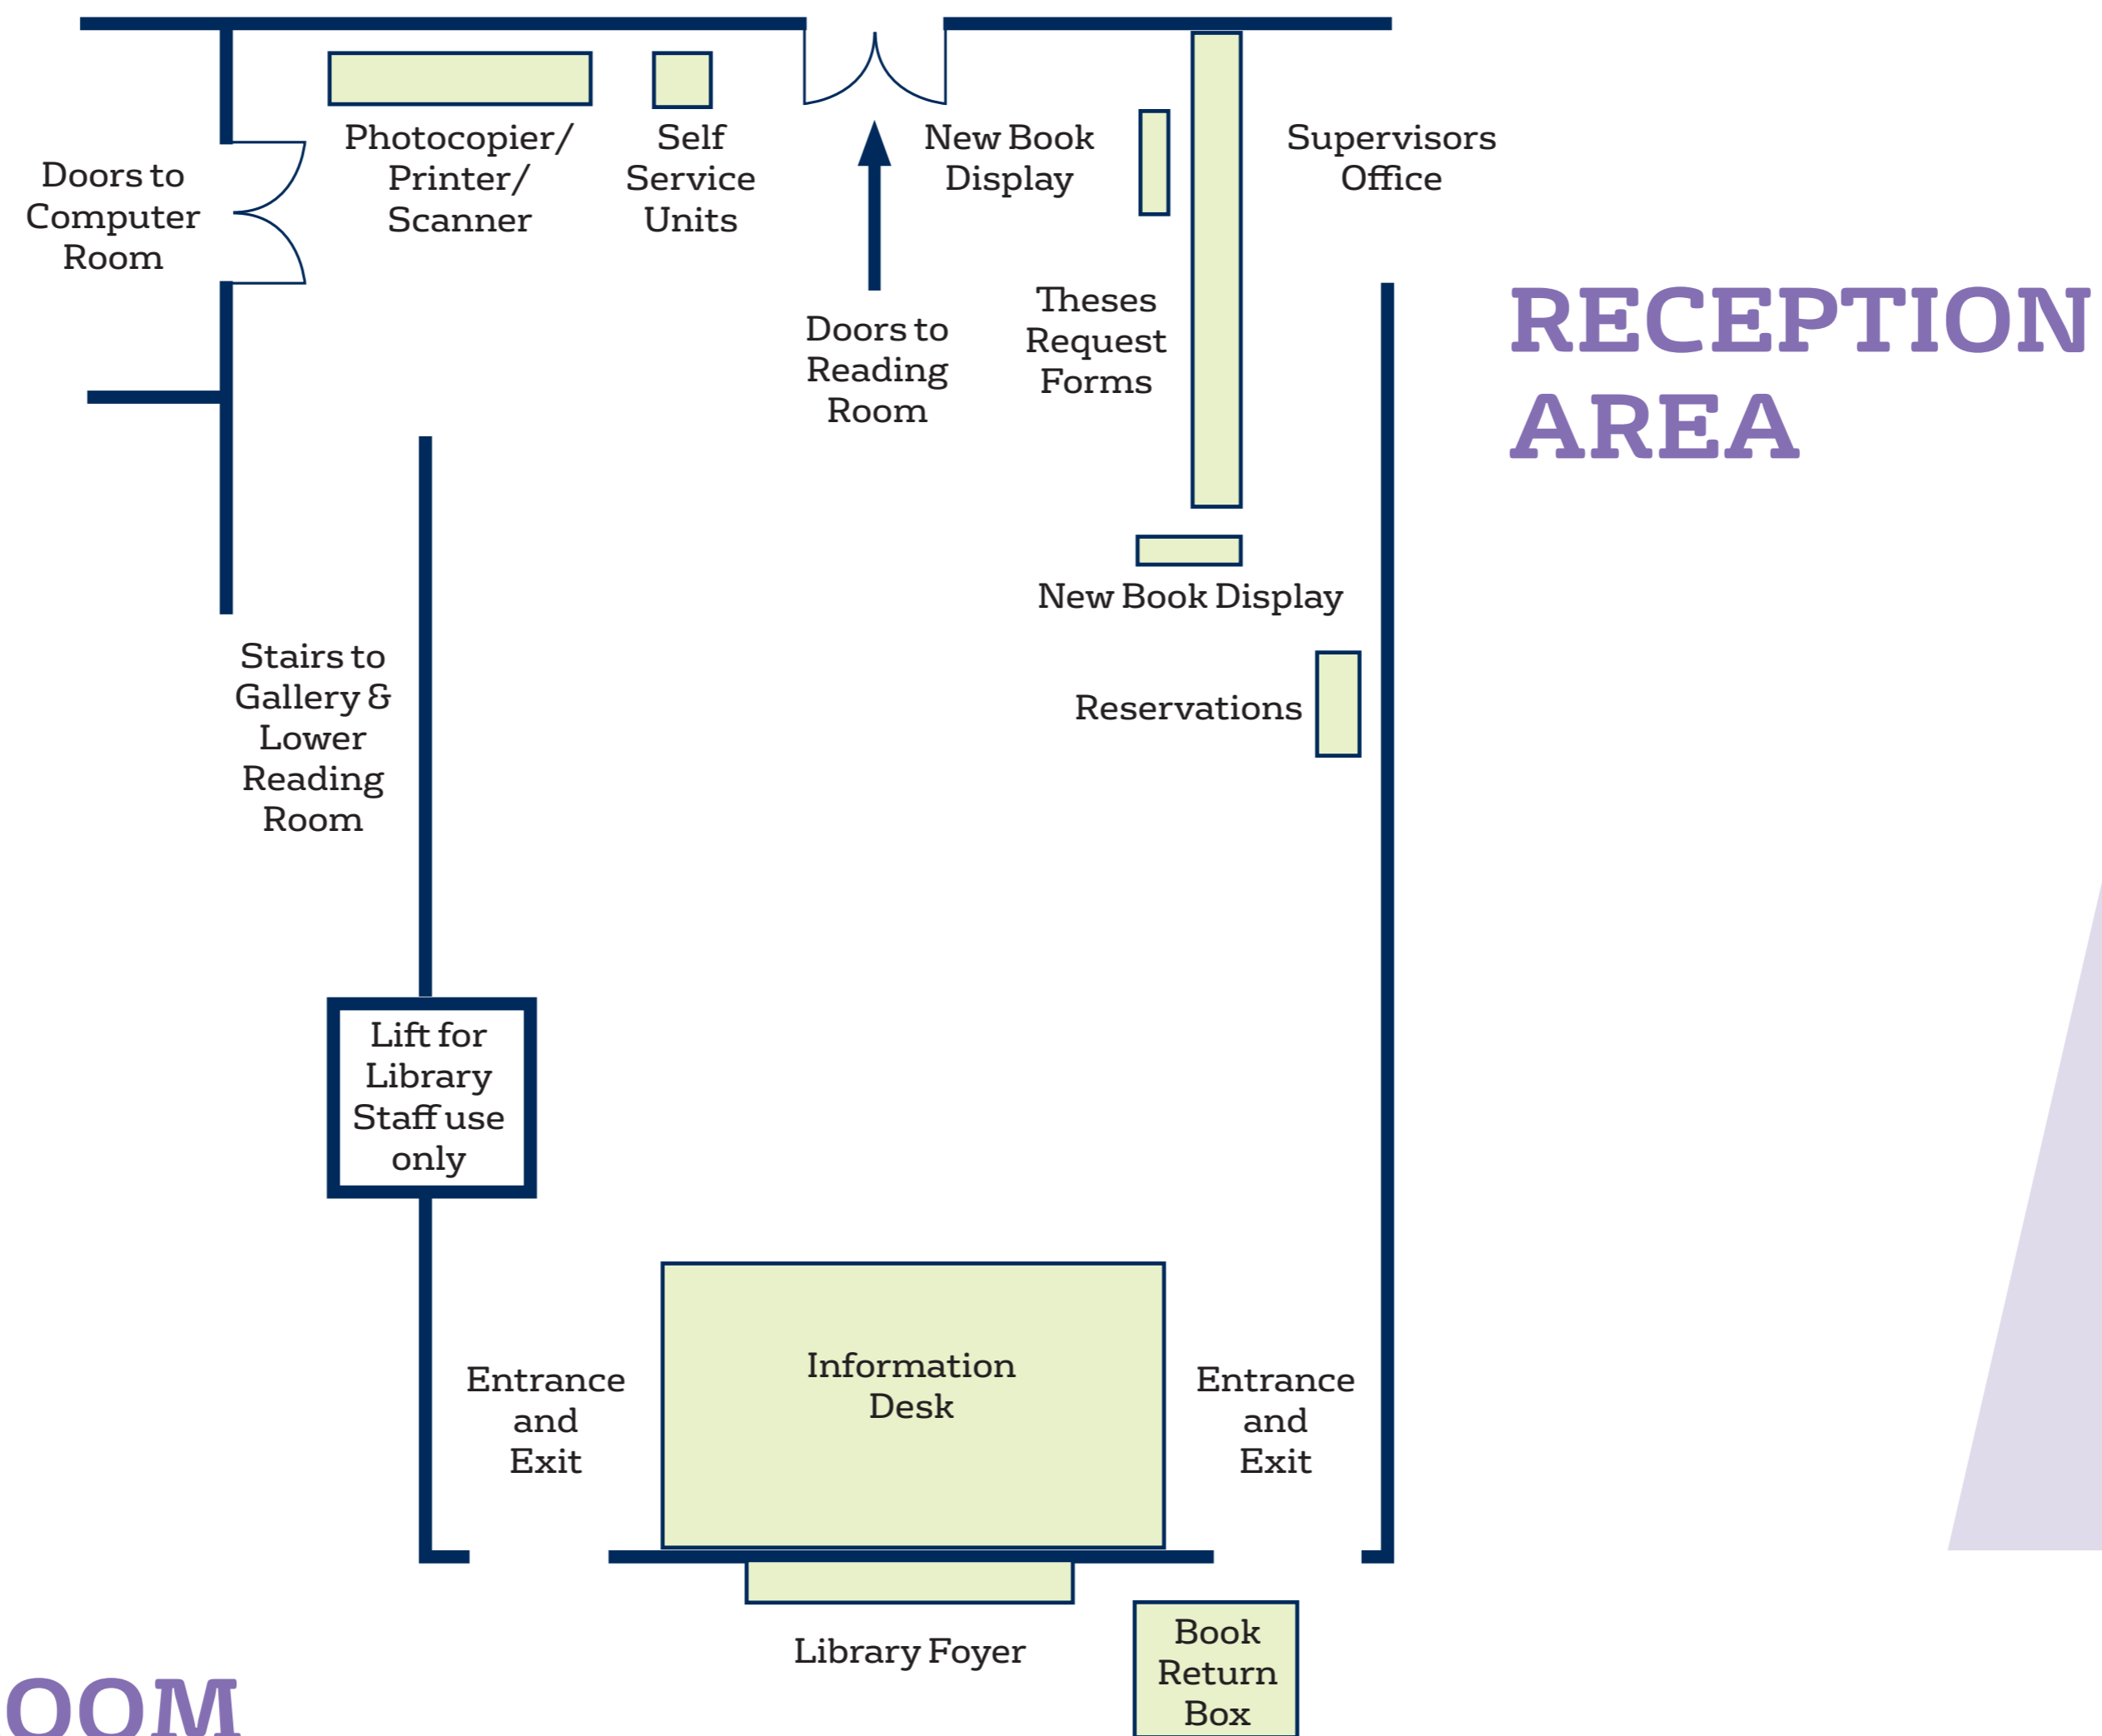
Doors to Computer Room

Photocopier/ Printer/ Scanner

Self Service Units

New Book Display

Supervisors Office

Doors to Reading Room

Theses Request Forms

RECEPTION AREA

New Book Display

Stairs to Gallery & Lower Reading Room

Reservations

Lift for Library Staff use only

Entrance and Exit

Information Desk

Entrance and Exit

Library Foyer

Book Return Box

OOM